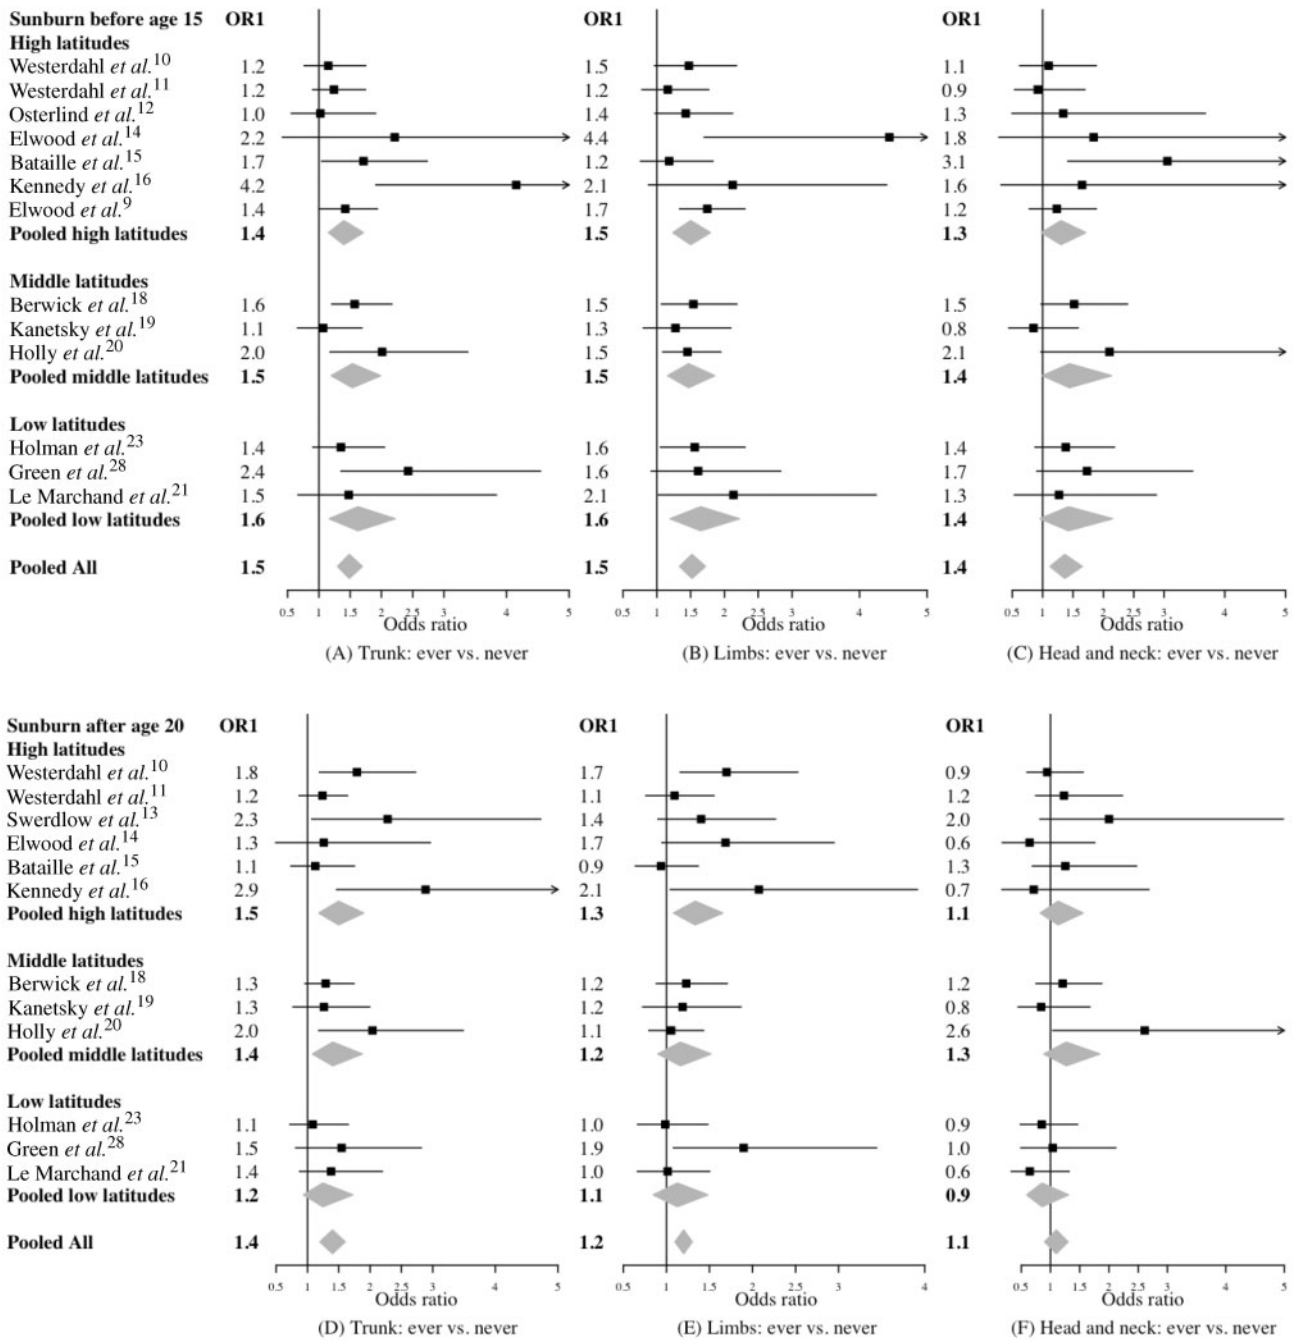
Sunburn before age 15 OR1 OR1 OR1
High latitudes
Westerdahl *et al.*$^{10}$ 1.2 1.5 1.1
Westerdahl *et al.*$^{11}$ 1.2 1.2 0.9
Osterlind *et al.*$^{12}$ 1.0 1.4 1.3
Elwood *et al.*$^{14}$ 2.2 4.4 1.8
Bataille *et al.*$^{15}$ 1.7 1.2 3.1
Kennedy *et al.*$^{16}$ 4.2 2.1 1.6
Elwood *et al.*$^{9}$ 1.4 1.7 1.2
**Pooled high latitudes** **1.4** **1.5** **1.3**

Middle latitudes
Berwick *et al.*$^{18}$ 1.6 1.5 1.5
Kanetsky *et al.*$^{19}$ 1.1 1.3 0.8
Holly *et al.*$^{20}$ 2.0 1.5 2.1
**Pooled middle latitudes** **1.5** **1.5** **1.4**

Low latitudes
Holman *et al.*$^{23}$ 1.4 1.6 1.4
Green *et al.*$^{28}$ 2.4 1.6 1.7
Le Marchand *et al.*$^{21}$ 1.5 2.1 1.3
**Pooled low latitudes** **1.6** **1.6** **1.4**

**Pooled All** **1.5** **1.5** **1.4**

0.5 1 1.5 2 2.5 3 4 5
Odds ratio
(A) Trunk: ever vs. never

0.5 1 1.5 2 2.5 3 4 5
Odds ratio
(B) Limbs: ever vs. never

0.5 1 1.5 2 2.5 3 4 5
Odds ratio
(C) Head and neck: ever vs. never

Sunburn after age 20 OR1 OR1 OR1
High latitudes
Westerdahl *et al.*$^{10}$ 1.8 1.7 0.9
Westerdahl *et al.*$^{11}$ 1.2 1.1 1.2
Swerdlow *et al.*$^{13}$ 2.3 1.4 2.0
Elwood *et al.*$^{14}$ 1.3 1.7 0.6
Bataille *et al.*$^{15}$ 1.1 0.9 1.3
Kennedy *et al.*$^{16}$ 2.9 2.1 0.7
**Pooled high latitudes** **1.5** **1.3** **1.1**

Middle latitudes
Berwick *et al.*$^{18}$ 1.3 1.2 1.2
Kanetsky *et al.*$^{19}$ 1.3 1.2 0.8
Holly *et al.*$^{20}$ 2.0 1.1 2.6
**Pooled middle latitudes** **1.4** **1.2** **1.3**

Low latitudes
Holman *et al.*$^{23}$ 1.1 1.0 0.9
Green *et al.*$^{28}$ 1.5 1.9 1.0
Le Marchand *et al.*$^{21}$ 1.4 1.0 0.6
**Pooled low latitudes** **1.2** **1.1** **0.9**

**Pooled All** **1.4** **1.2** **1.1**

0.5 1 1.5 2 2.5 3 4 5
Odds ratio
(D) Trunk: ever vs. never

0.5 1 1.5 2 2.5 3 4
Odds ratio
(E) Limbs: ever vs. never

0.5 1 1.5 2 2.5 3 4 5
Odds ratio
(F) Head and neck: ever vs. never